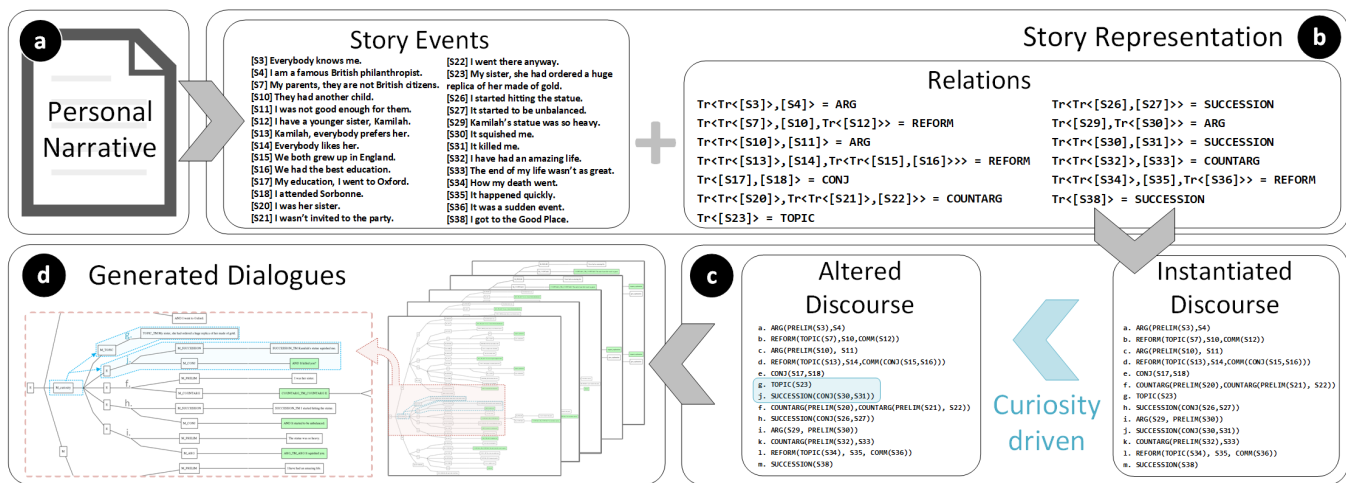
a

Personal Narrative

Story Events

[S3] Everybody knows me.
[S4] I am a famous British philanthropist.
[S7] My parents, they are not British citizens.
[S10] They had another child.
[S11] I was not good enough for them.
[S12] I have a younger sister, Kamilah.
[S13] Kamilah, everybody prefers her.
[S14] Everybody likes her.
[S15] We both grew up in England.
[S16] We had the best education.
[S17] My education, I went to Oxford.
[S18] I attended Sorbonne.
[S20] I was her sister.
[S21] I wasn't invited to the party.
[S22] I went there anyway.
[S23] My sister, she had ordered a huge replica of her made of gold.
[S26] I started hitting the statue.
[S27] It started to be unbalanced.
[S29] Kamilah's statue was so heavy.
[S30] It squished me.
[S31] It killed me.
[S32] I have had an amazing life.
[S33] The end of my life wasn't as great.
[S34] How my death went.
[S35] It happened quickly.
[S36] It was a sudden event.
[S38] I got to the Good Place.

Story Representation

b

Relations

Tr<[S3]>,[S4]> = ARG
Tr<Tr<[S7]>,[S10],Tr<[S12]>> = REFORM
Tr<Tr<[S10]>,[S11]> = ARG
Tr<Tr<[S13]>,[S14],Tr<Tr<[S15]>,[S16]>>> = REFORM
Tr<[S17],[S18]> = CONJ
Tr<Tr<[S20]>,Tr<Tr<[S21]>,[S22]>> = COUNTARG
Tr<[S23]> = TOPIC
Tr<Tr<[S26]>,[S27]>> = SUCCESSION
Tr<[S29]>,Tr<[S30]>> = ARG
Tr<Tr<[S30]>,[S31]>> = SUCCESSION
Tr<Tr<[S32]>,[S33]> = COUNTARG
Tr<Tr<[S34]>,[S35]>,Tr<[S36]>> = REFORM
Tr<[S38]> = SUCCESSION

d

Generated Dialogues

c

Altered Discourse

a. ARG(PRELIM(S3),S4)
b. REFORM(TOPIC(S7),S10,COMM(S12))
c. ARG(PRELIM(S10), S11)
d. REFORM(TOPIC(S13),S14,COMM(CONJ(S15,S16)))
e. CONJ(S17,S18)
g. TOPIC(S23)
j. SUCCESSION(CONJ(S30,S31))
f. COUNTARG(PRELIM(S20),COUNTARG(PRELIM(S21), S22))
h. SUCCESSION(CONJ(S26,S27))
i. ARG(S29, PRELIM(S30))
k. COUNTARG(PRELIM(S32),S33)
l. REFORM(TOPIC(S34), S35, COMM(S36))
m. SUCCESSION(S38)

Curiosity driven

Instantiated Discourse

a. ARG(PRELIM(S3),S4)
b. REFORM(TOPIC(S7),S10,COMM(S12))
c. ARG(PRELIM(S10), S11)
d. REFORM(TOPIC(S13),S14,COMM(CONJ(S15,S16)))
e. CONJ(S17,S18)
f. COUNTARG(PRELIM(S20),COUNTARG(PRELIM(S21), S22))
g. TOPIC(S23)
h. SUCCESSION(CONJ(S26,S27))
i. ARG(S29, PRELIM(S30))
j. SUCCESSION(CONJ(S30,S31))
k. COUNTARG(PRELIM(S32),S33)
l. REFORM(TOPIC(S34), S35, COMM(S36))
m. SUCCESSION(S38)